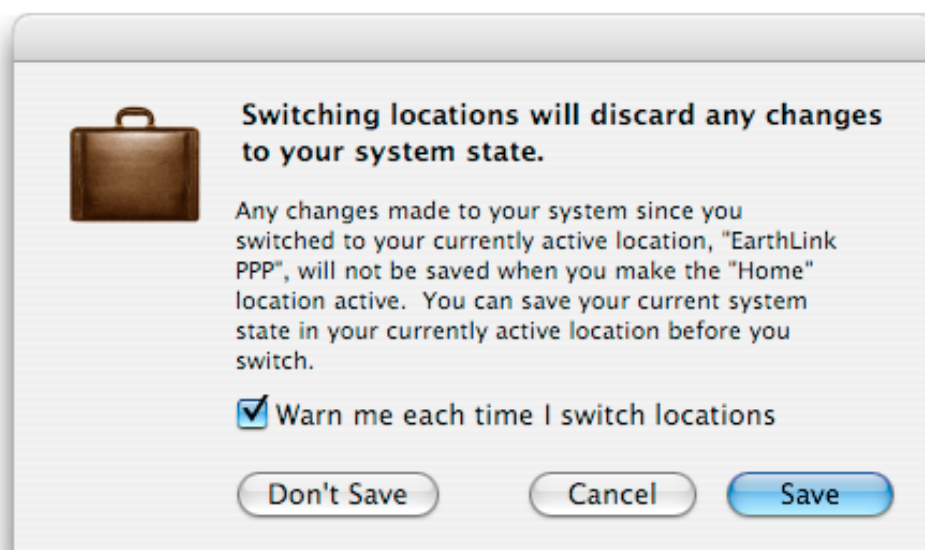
Switching locations will discard any changes to your system state.

Any changes made to your system since you switched to your currently active location, "EarthLink PPP", will not be saved when you make the "Home" location active. You can save your current system state in your currently active location before you switch.

Warn me each time I switch locations

Don't Save

Cancel

Save